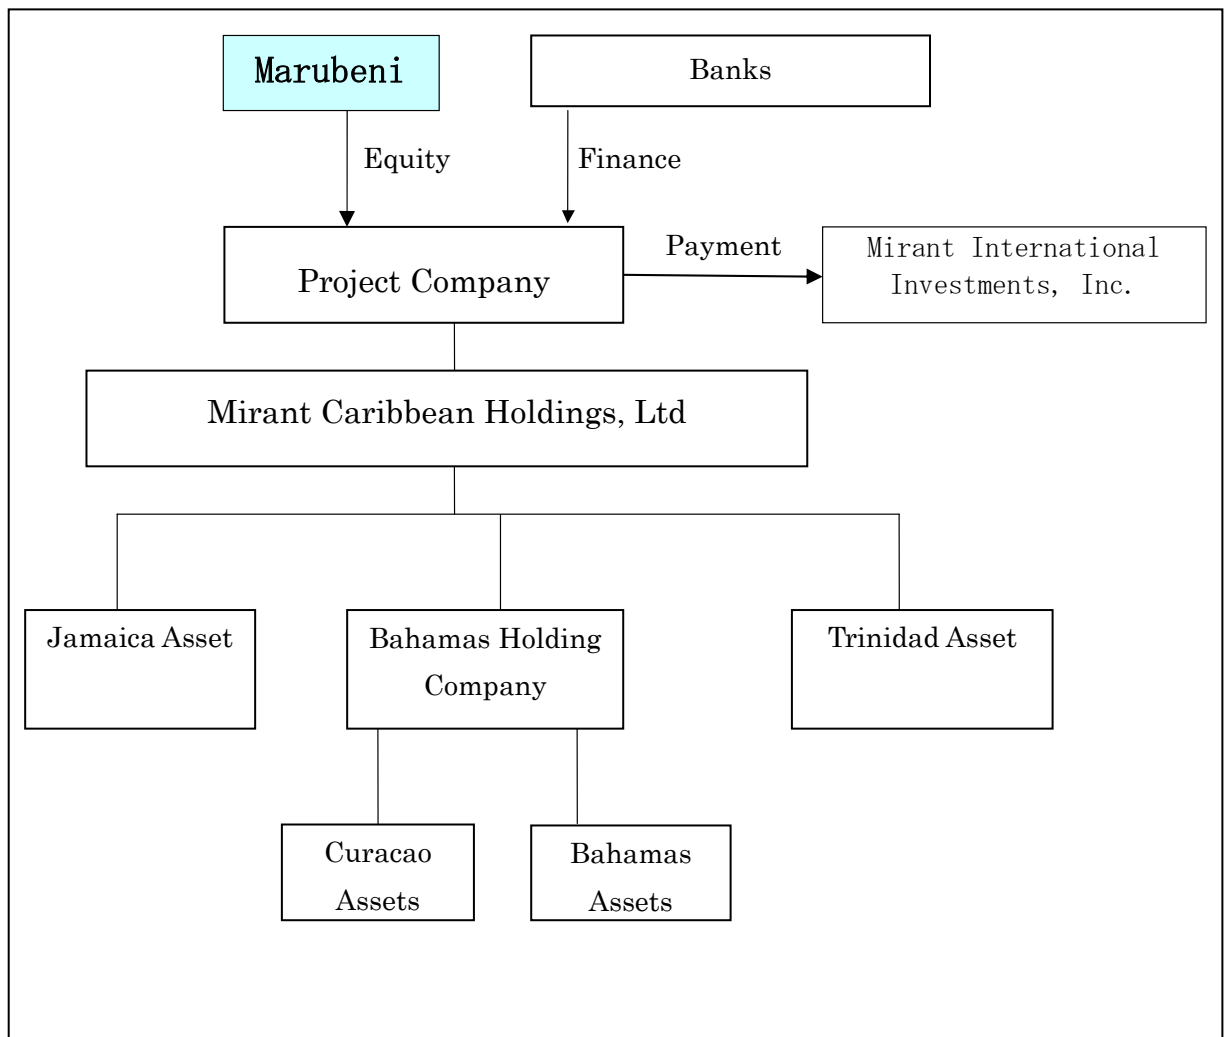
Marubeni

Banks

Equity

Finance

Project Company

Payment

Mirant International Investments, Inc.

Mirant Caribbean Holdings, Ltd

Jamaica Asset

Bahamas Holding Company

Trinidad Asset

Curacao Assets

Bahamas Assets